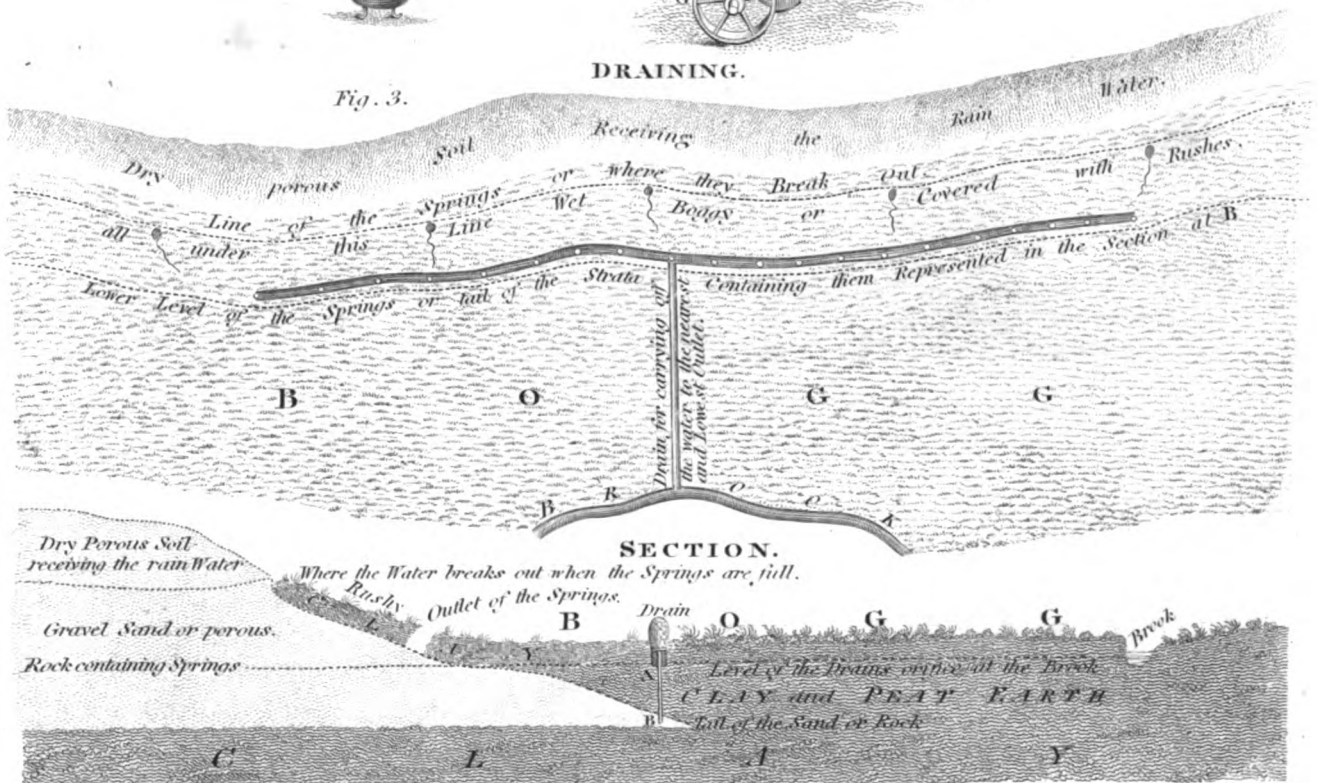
DRAINING.

Fig. 3.

Dry porous Soil Receiving the Rain Water.

Line of the Springs or where they Break Out, Covered with Rushes,

all under this Line Wet Boggy or

Lower Level of the Springs or tail of the Strata Containing them Represented in the Section at B

Drain for carrying off the water to the nearest and lowest Outlet.

B O G G

B R O O K

SECTION.

Dry Porous Soil receiving the rain Water

Where the Water breaks out when the Springs are full.

Rushy Outlet of the Springs.

Drain

Gravel Sand or porous.

Rock containing Springs

B O G G

Brook

Level of the Drains outlet at the Brook

CLAY and PEAT EARTH

A

B

Tail of the Sand or Rock

C L A Y